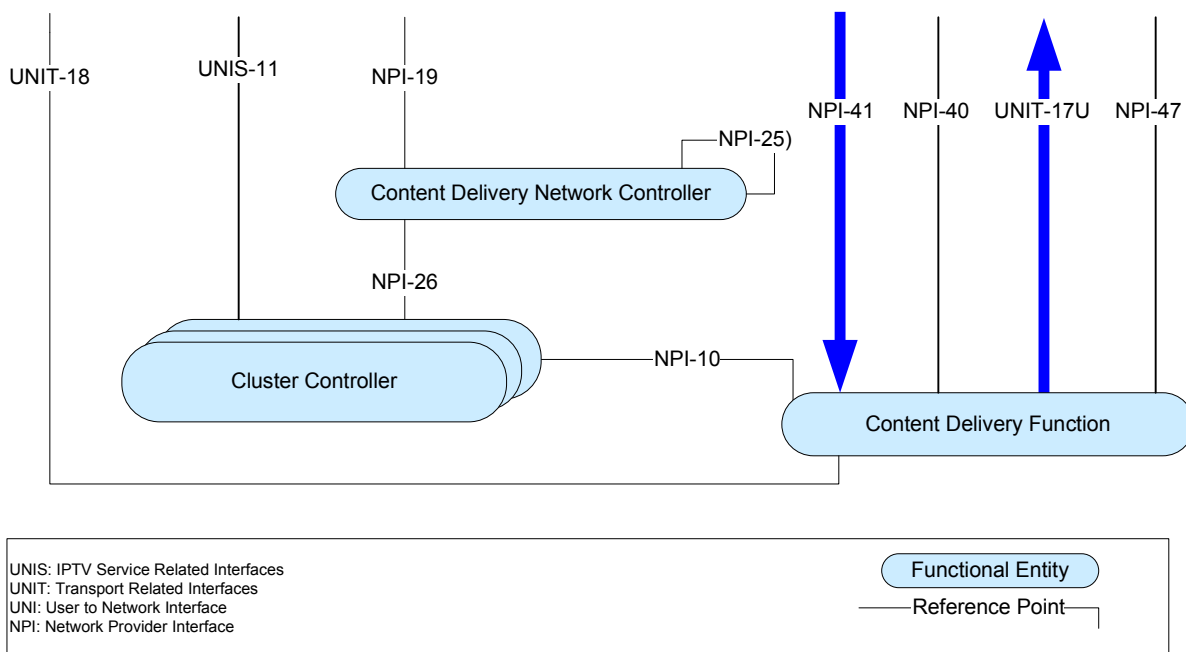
UNIT-18
UNIS-11
NPI-19
NPI-41
NPI-40
UNIT-17U
NPI-47
NPI-25)
Content Delivery Network Controller
NPI-26
Cluster Controller
NPI-10
Content Delivery Function

UNIS: IPTV Service Related Interfaces
UNIT: Transport Related Interfaces
UNI: User to Network Interface
NPI: Network Provider Interface

Functional Entity
Reference Point